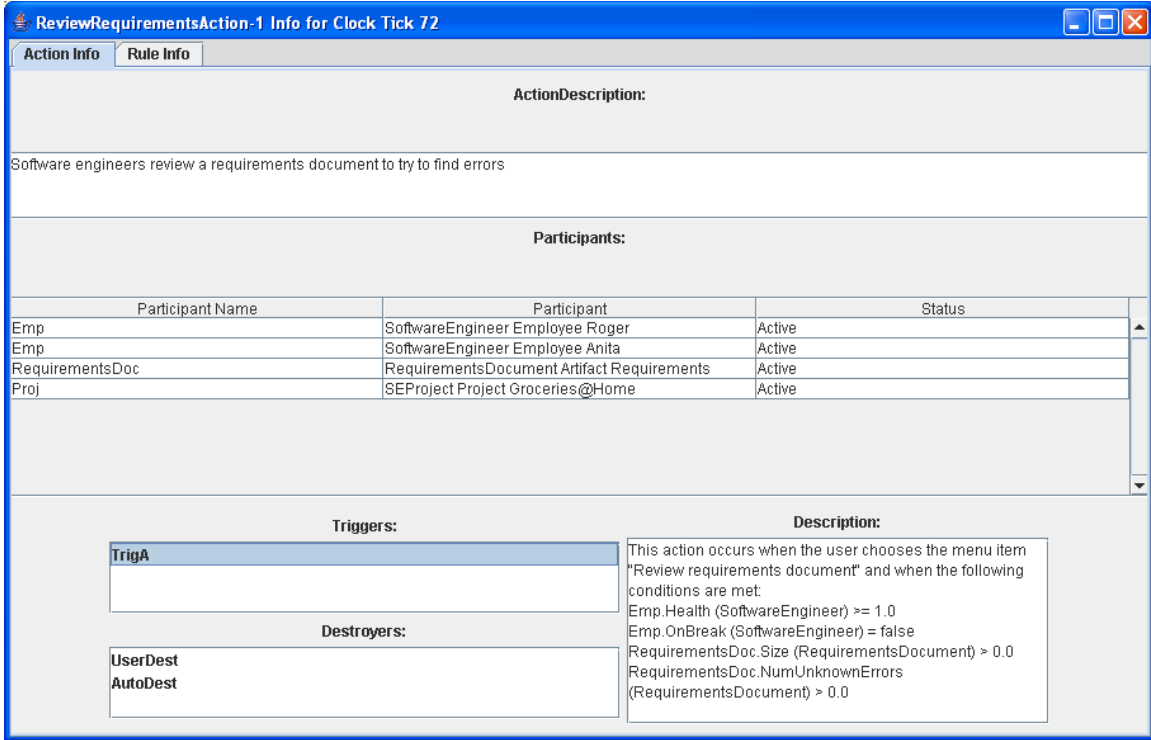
ReviewRequirementsAction-1 Info for Clock Tick 72

Action Info | Rule Info

ActionDescription:

Software engineers review a requirements document to try to find errors

Participants:

| Participant Name | Participant | Status |
|---|---|---|
| Emp | SoftwareEngineer Employee Roger | Active |
| Emp | SoftwareEngineer Employee Anita | Active |
| RequirementsDoc | RequirementsDocument Artifact Requirements | Active |
| Proj | SEProject Project Groceries@Home | Active |

Triggers:

TrigA

Destroyers:

UserDest
AutoDest

Description:

This action occurs when the user chooses the menu item "Review requirements document" and when the following conditions are met:
Emp.Health (SoftwareEngineer) >= 1.0
Emp.OnBreak (SoftwareEngineer) = false
RequirementsDoc.Size (RequirementsDocument) > 0.0
RequirementsDoc.NumUnknownErrors (RequirementsDocument) > 0.0